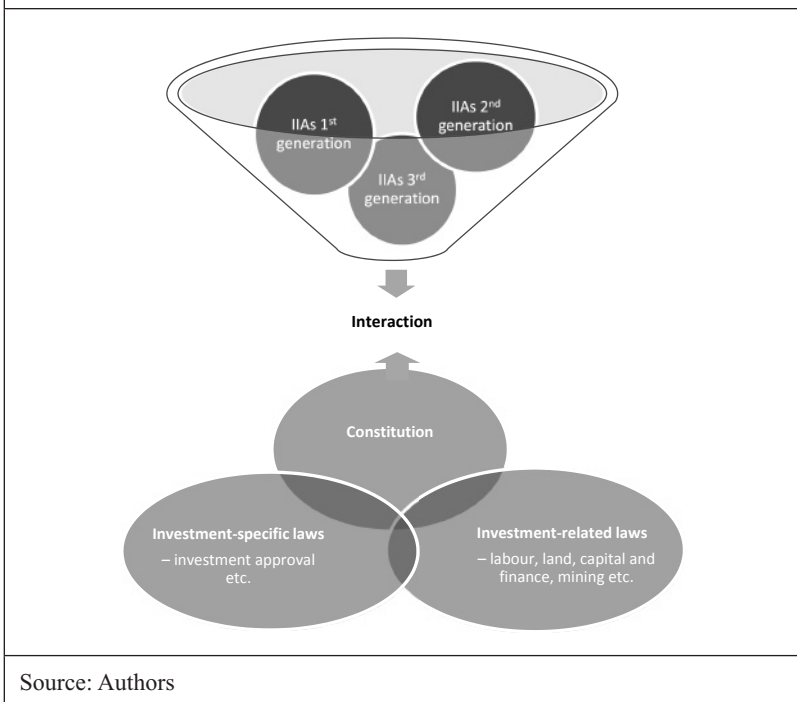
IIAs 1$^{st}$ generation

IIAs 2$^{nd}$ generation

IIAs 3$^{rd}$ generation

Interaction

Constitution

Investment-specific laws
– investment approval etc.

Investment-related laws
– labour, land, capital and finance, mining etc.

Source: Authors